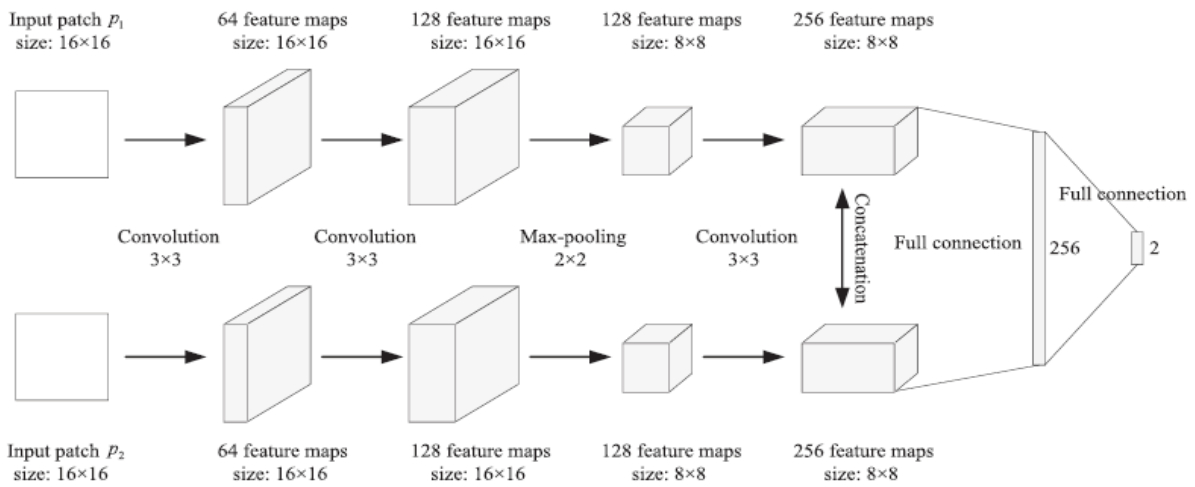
Input patch $p_1$
size: 16×16

64 feature maps
size: 16×16

128 feature maps
size: 16×16

128 feature maps
size: 8×8

256 feature maps
size: 8×8

Convolution
3×3

Convolution
3×3

Max-pooling
2×2

Convolution
3×3

Concatenation

Full connection

256

Full connection

2

Input patch $p_2$
size: 16×16

64 feature maps
size: 16×16

128 feature maps
size: 16×16

128 feature maps
size: 8×8

256 feature maps
size: 8×8